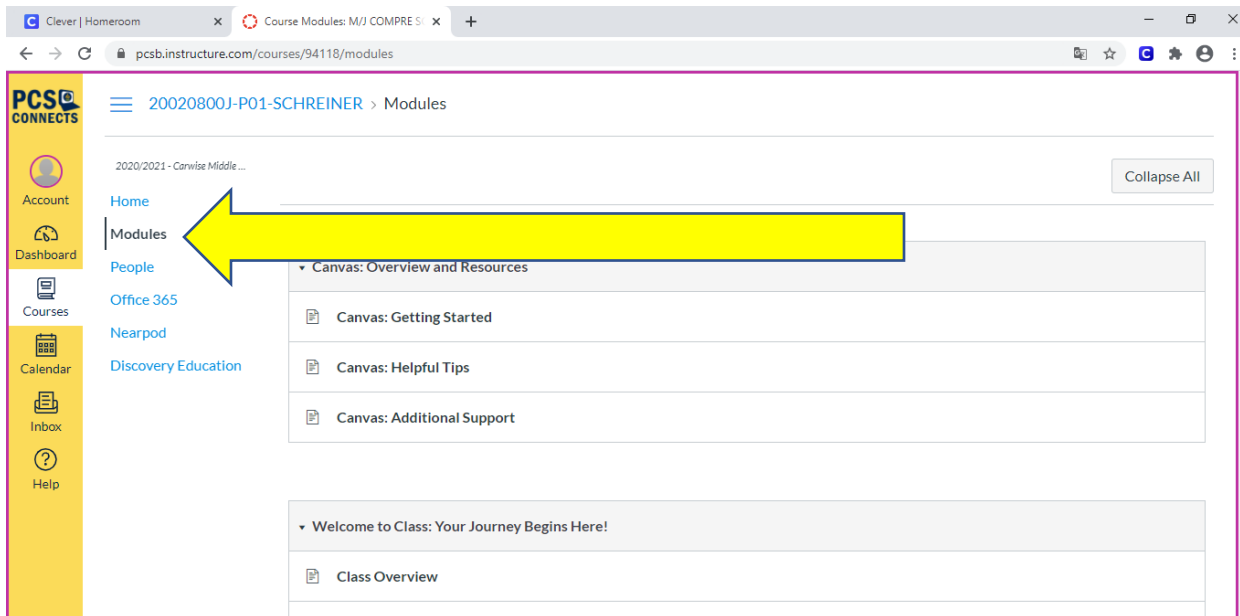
Clever | Homeroom
Course Modules: M/J COMPRE S
pcsb.instructure.com/courses/94118/modules

PCS CONNECTS

Account
Dashboard
Courses
Calendar
Inbox
Help

20020800J-P01-SCHREINER > Modules

2020/2021 - Carwise Middle ...

Home
Modules
People
Office 365
Nearpod
Discovery Education

Collapse All

▾ Canvas: Overview and Resources
Canvas: Getting Started
Canvas: Helpful Tips
Canvas: Additional Support

▾ Welcome to Class: Your Journey Begins Here!
Class Overview